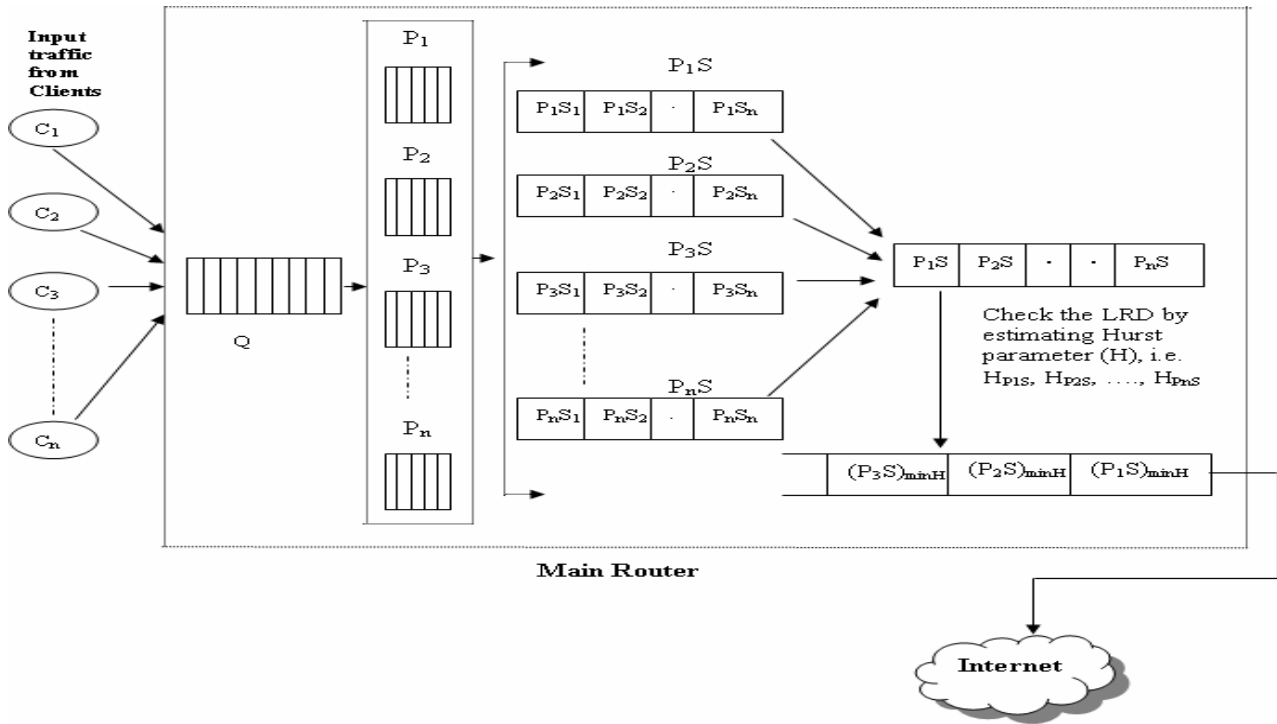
Input traffic from Clients

$C_1$

$C_2$

$C_3$

$C_n$

Q

$P_1$

$P_2$

$P_3$

$P_n$

$P_1S$

| $P_1S_1$ | $P_1S_2$ | · | $P_1S_n$ |
|---|---|---|---|

$P_2S$

| $P_2S_1$ | $P_2S_2$ | · | $P_2S_n$ |
|---|---|---|---|

$P_3S$

| $P_3S_1$ | $P_3S_2$ | · | $P_3S_n$ |
|---|---|---|---|

$P_nS$

| $P_nS_1$ | $P_nS_2$ | · | $P_nS_n$ |
|---|---|---|---|

| $P_1S$ | $P_2S$ | · | · | $P_nS$ |
|---|---|---|---|---|

Check the LRD by estimating Hurst parameter (H), i.e. $H_{P1S}$, $H_{P2S}$, ...., $H_{PnS}$

| | $(P_3S)_{minH}$ | $(P_2S)_{minH}$ | $(P_1S)_{minH}$ |
|---|---|---|---|

Main Router

Internet